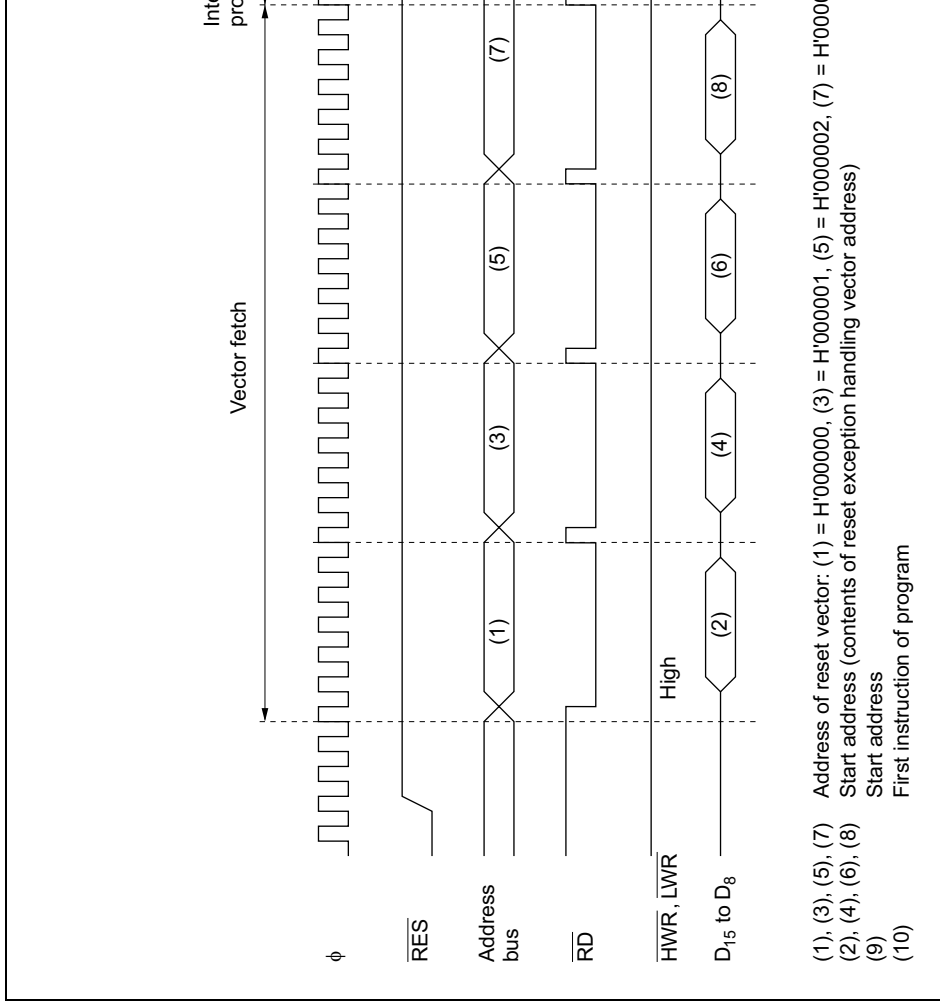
Vector fetch

Int
pro

$\phi$

$\overline{RES}$

Address bus

(1)

(3)

(5)

(7)

$\overline{RD}$

$\overline{HWR}$, $\overline{LWR}$

High

$D_{15}$ to $D_8$

(2)

(4)

(6)

(8)

(1), (3), (5), (7) Address of reset vector: (1) = H'000000, (3) = H'000001, (5) = H'000002, (7) = H'0000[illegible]
(2), (4), (6), (8) Start address (contents of reset exception handling vector address)
(9) Start address
(10) First instruction of program